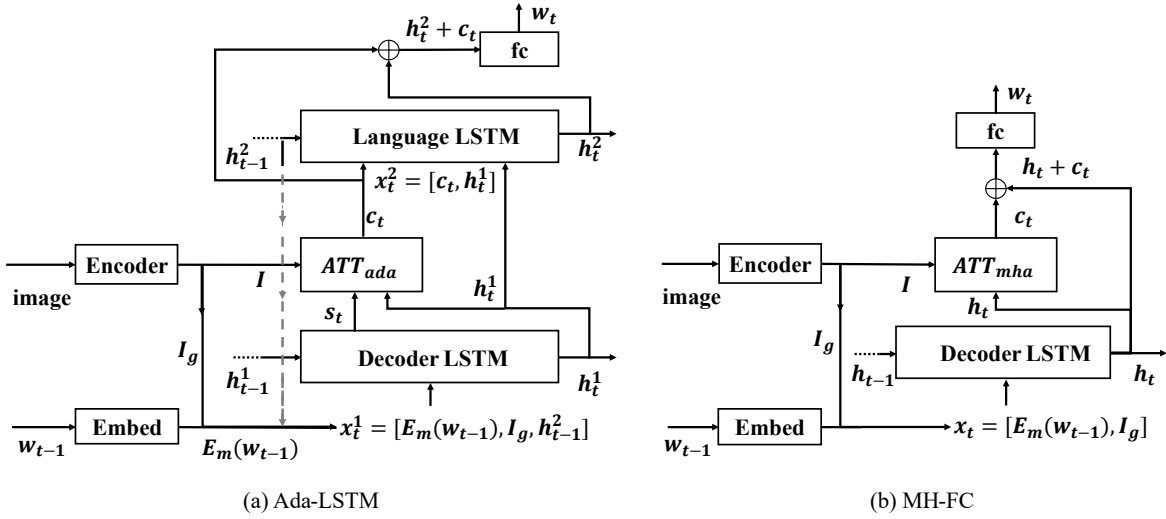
$w_t$

$h_t^2 + c_t$

fc

Language LSTM

$h_{t-1}^2$

$h_t^2$

$x_t^2 = [c_t, h_t^1]$

$c_t$

Encoder

$ATT_{ada}$

image

$I$

$h_t^1$

$s_t$

$I_g$

Decoder LSTM

$h_{t-1}^1$

$h_t^1$

Embed

$w_{t-1}$

$E_m(w_{t-1})$

$x_t^1 = [E_m(w_{t-1}), I_g, h_{t-1}^2]$

(a) Ada-LSTM

$w_t$

fc

$h_t + c_t$

$c_t$

Encoder

$ATT_{mha}$

image

$I$

$h_t$

$I_g$

Decoder LSTM

$h_{t-1}$

$h_t$

Embed

$w_{t-1}$

$x_t = [E_m(w_{t-1}), I_g]$

(b) MH-FC